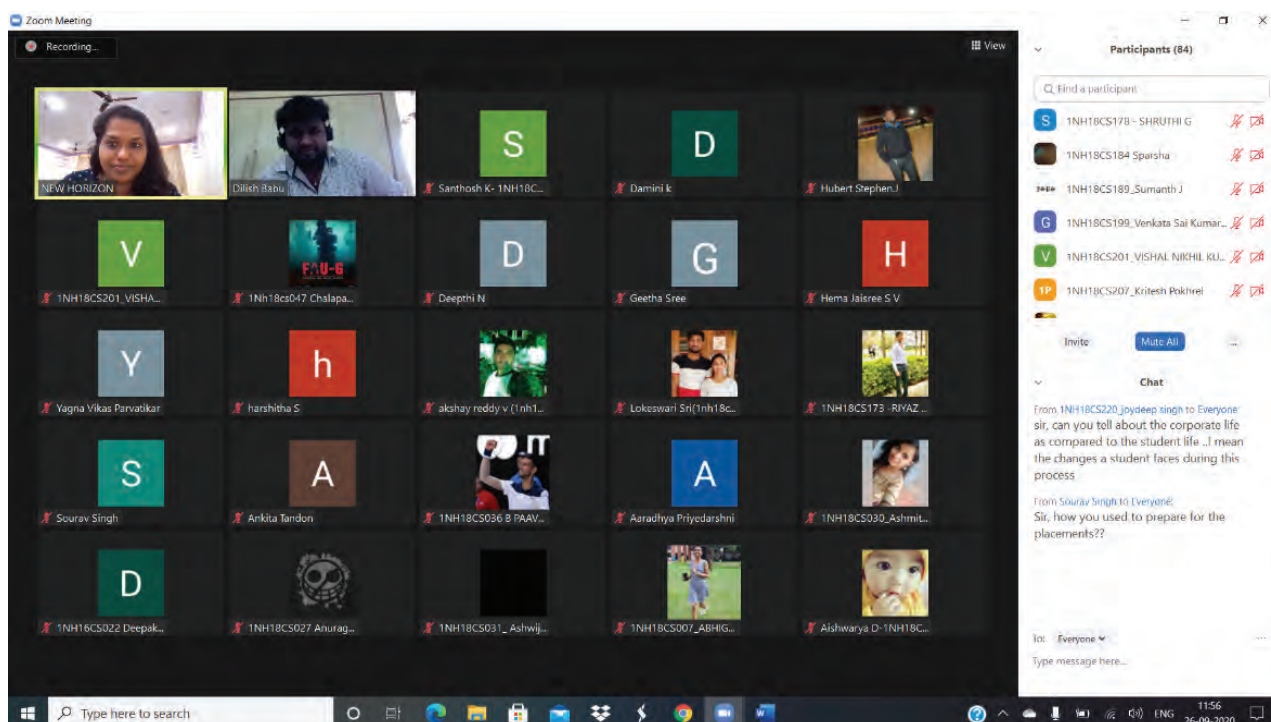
Zoom Meeting

Recording...

View

NEW HORIZON

Dilish Babu

S

Santhosh K- 1NH18C...

D

Damini k

Hubert Stephen.J

V

1NH18CS201_VISHA...

FAU-G

1Nh18cs047 Chalapa...

D

Deepthi N

G

Geetha Sree

H

Hema Jaisree S V

Y

Yagna Vikas Parvatikar

h

harshitha S

akshay reddy v (1nh1...

Lokeswari Sri(1nh18c...

1NH18CS173 - RIYAZ ...

S

Sourav Singh

A

Ankita Tandon

1NH18CS036 B PAAV...

A

Aaradhya Priyedarshni

1NH18CS030_Ashmit...

D

1NH16CS022 Deepak...

1NH18CS027 Anurag...

1NH18CS031_ Ashwij...

1NH18CS007_ABHIG...

Aishwarya D-1NH18C...

Participants (84)

Find a participant

S 1NH18CS178 - SHRUTHI G

1NH18CS184 Sparsha

1NH18CS189_Sumanth J

G 1NH18CS199_Venkata Sai Kumar...

V 1NH18CS201_VISHAL NIKHIL KU...

1P 1NH18CS207_Kritesh Pokhrel

Invite

Mute All

...

Chat

From 1NH18CS220_joydeep singh to Everyone:
sir, can you tell about the corporate life as compared to the student life ..I mean the changes a student faces during this process

From Sourav Singh to Everyone:
Sir, how you used to prepare for the placements??

To: Everyone

Type message here...

Type here to search

ENG

11:56
26-09-2020